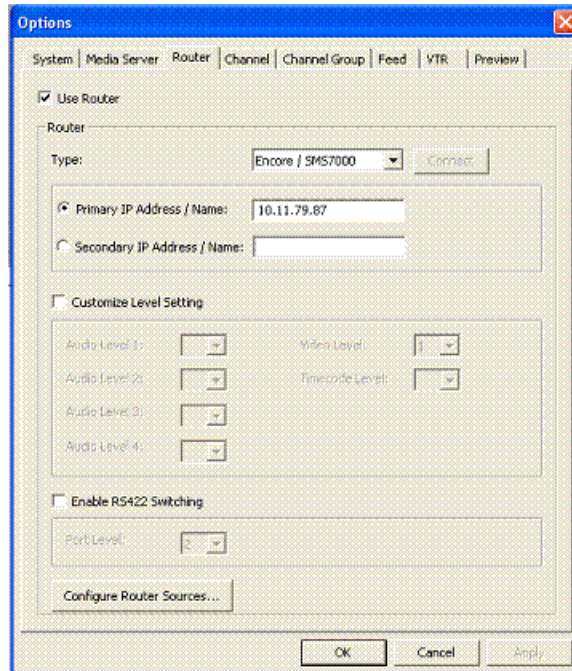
Options

System | Media Server | Router | Channel | Channel Group | Feed | VTR | Preview

Use Router

Router

Type: Encore / SMS7000 Connect

Primary IP Address / Name: 10.11.79.87

Secondary IP Address / Name:

Customize Level Setting

Audio Level 1: Video Level: 1

Audio Level 2: Timecode Level:

Audio Level 3:

Audio Level 4:

Enable RS422 Switching

Port Level: 2

Configure Router Sources...

OK Cancel Apply